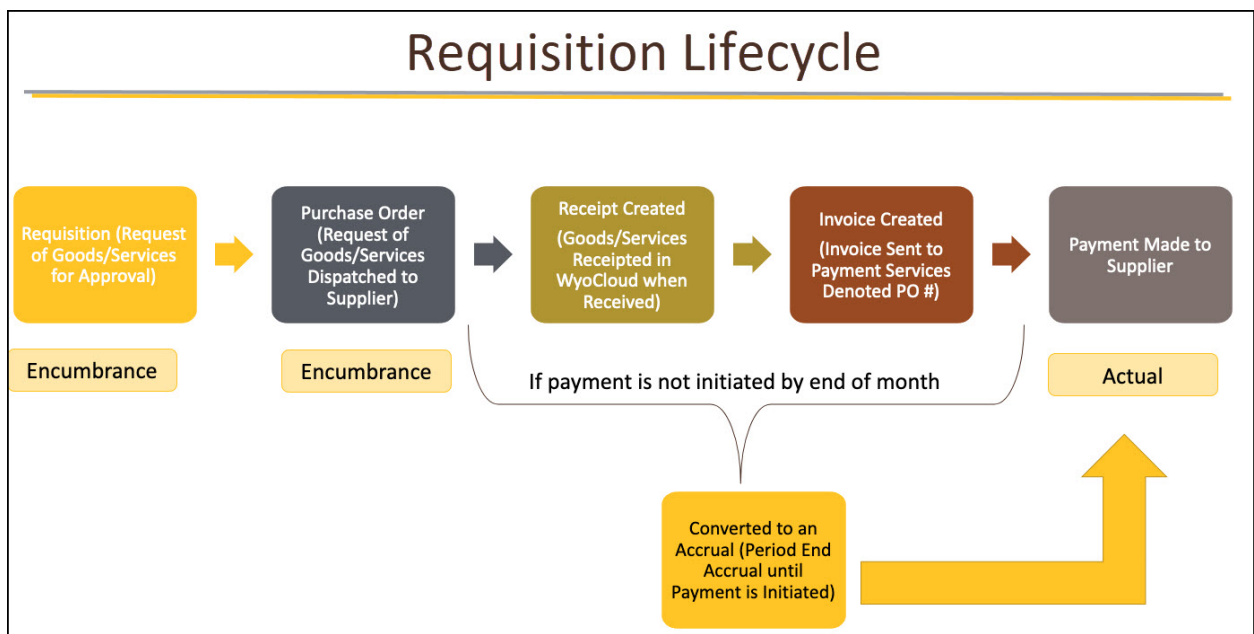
Requisition Lifecycle

Requisition (Request of Goods/Services for Approval)

Purchase Order (Request of Goods/Services Dispatched to Supplier)

Receipt Created (Goods/Services Receipted in WyoCloud when Received)

Invoice Created (Invoice Sent to Payment Services Denoted PO #)

Payment Made to Supplier

Encumbrance

Encumbrance

If payment is not initiated by end of month

Actual

Converted to an Accrual (Period End Accrual until Payment is Initiated)